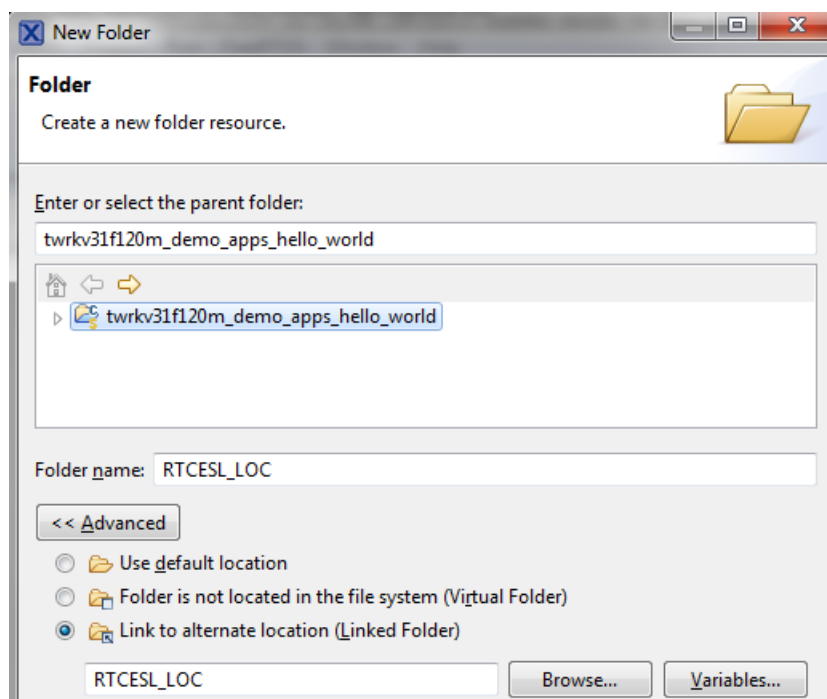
New Folder

Folder

Create a new folder resource.

Enter or select the parent folder:

twrkv31f120m_demo_apps_hello_world

twrkv31f120m_demo_apps_hello_world

Folder name: RTCESL_LOC

<< Advanced

Use default location

Folder is not located in the file system (Virtual Folder)

Link to alternate location (Linked Folder)

RTCESL_LOC

Browse...

Variables...